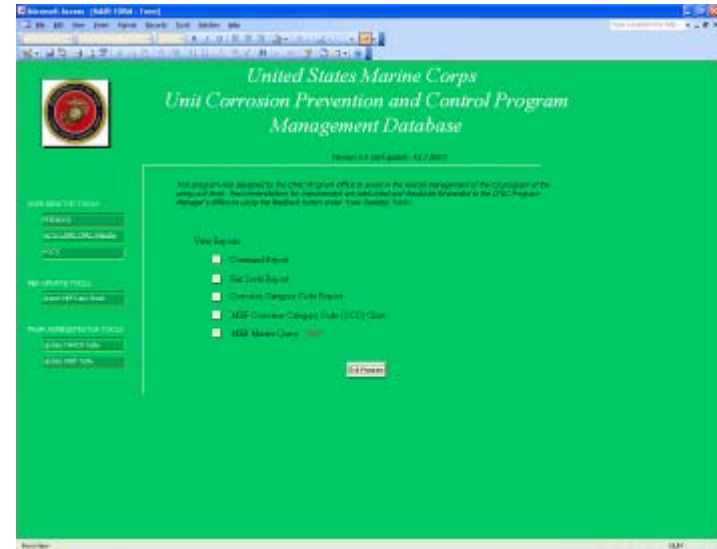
Microsoft Access - [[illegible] : Form]

File Edit View Insert Format Records Tools Window Help

United States Marine Corps
Unit Corrosion Prevention and Control Program
Management Database

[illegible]

This program was designed by the CPAC Program Office to assist in the overall management of the CPAC program at the using unit level. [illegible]

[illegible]

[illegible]

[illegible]

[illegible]

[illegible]

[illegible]

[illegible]

View Reports

Command Report

Bat Level Report

Corrosion Category Code Report

MRF Corrosion Category Code (CCC) Chart

MRF Master Query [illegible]

Exit Program

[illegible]